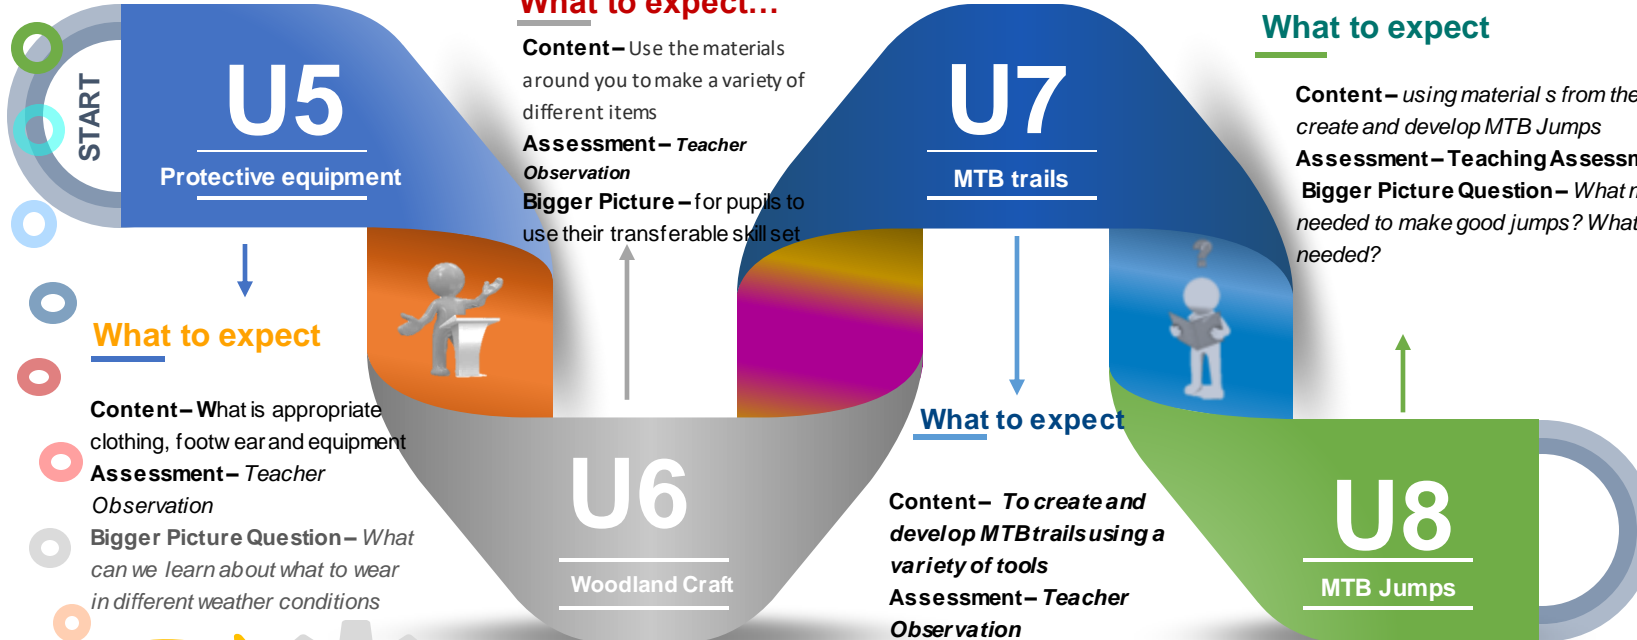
START

U5
Protective equipment

What to expect

Content – What is appropriate clothing, footwear and equipment
Assessment – Teacher Observation
Bigger Picture Question – What can we learn about what to wear in different weather conditions

What to expect…
Content – Use the materials around you to make a variety of different items
Assessment – Teacher Observation
Bigger Picture – for pupils to use their transferable skill set

U6
Woodland Craft

U7
MTB trails

What to expect
Content – To create and develop MTB trails using a variety of tools
Assessment – Teacher Observation

What to expect
Content – using material s from the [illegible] create and develop MTB Jumps
Assessment – Teaching Assessm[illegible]
Bigger Picture Question – What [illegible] needed to make good jumps? What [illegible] needed?

U8
MTB Jumps